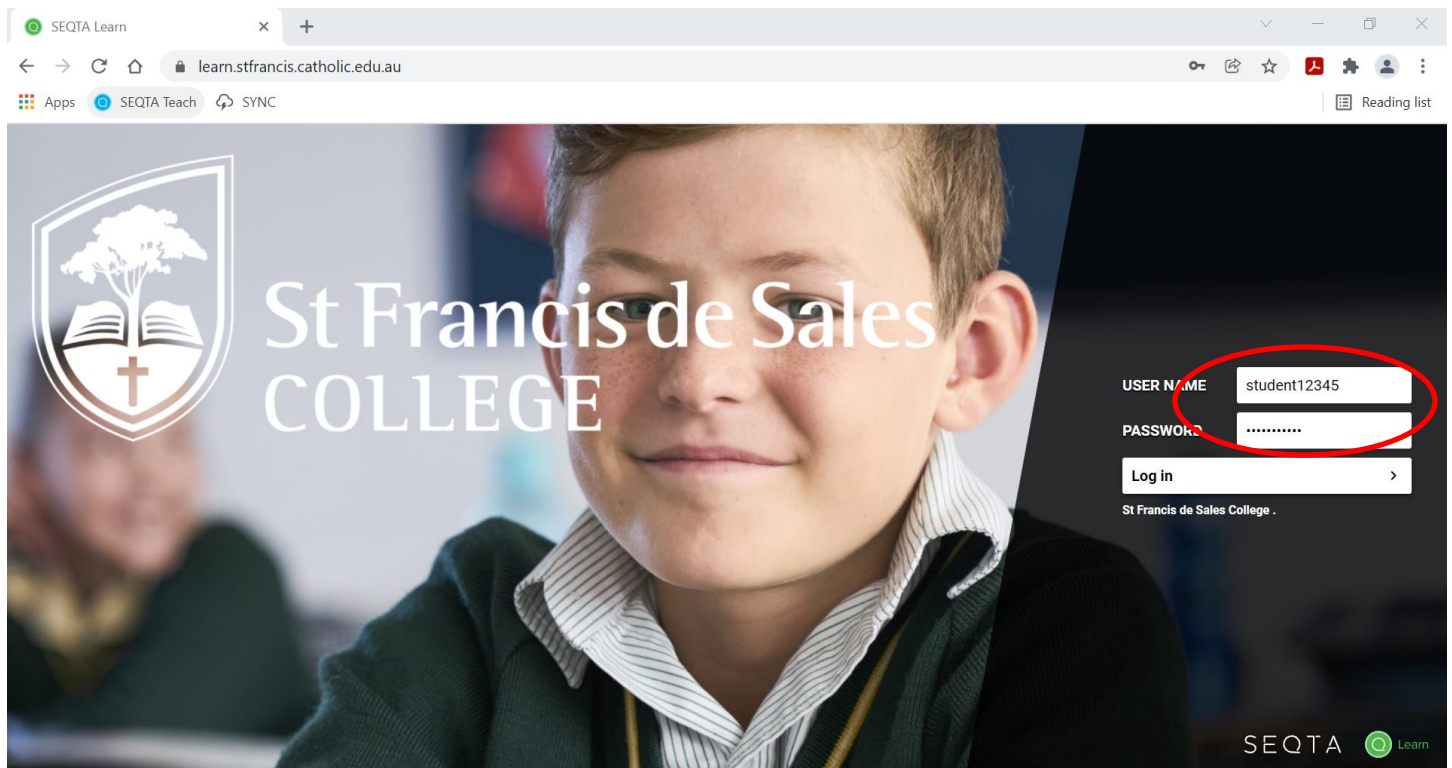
SEQTA Learn
learn.stfrancis.catholic.edu.au
Apps SEQTA Teach SYNC
Reading list

St Francis de Sales
COLLEGE

USER NAME student12345
PASSWORD ••••••••••••
Log in
St Francis de Sales College .

SEQTA Learn